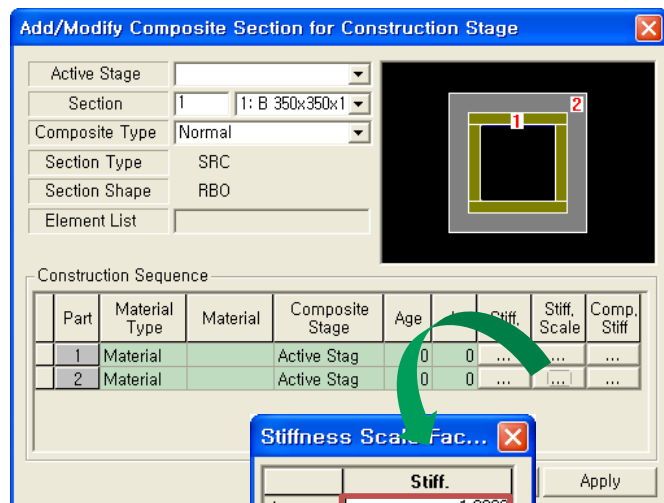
Add/Modify Composite Section for Construction Stage

Active Stage
Section 1 1: B 350x350x1
Composite Type Normal
Section Type SRC
Section Shape RBO
Element List

1
2

Construction Sequence

| | Part | Material Type | Material | Composite Stage | Age | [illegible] | Stiff. | Stiff. Scale | Comp. Stiff |
|---|---|---|---|---|---|---|---|---|---|
| | 1 | Material | | Active Stag | 0 | 0 | ... | ... | ... |
| | 2 | Material | | Active Stag | 0 | 0 | ... | ... | ... |

Stiffness Scale Fac...

Stiff.
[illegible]

Apply